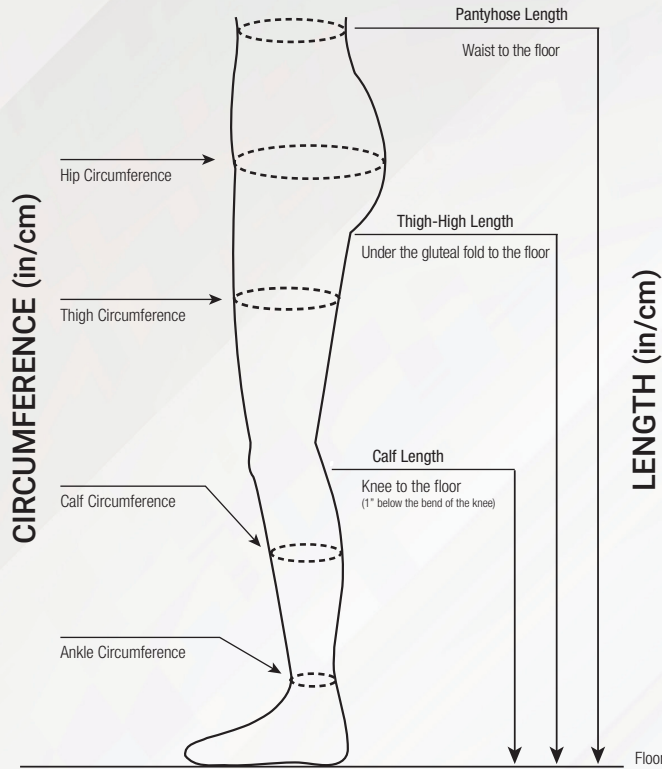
CIRCUMFERENCE (in/cm)

Hip Circumference

Thigh Circumference

Calf Circumference

Ankle Circumference

Pantyhose Length

Waist to the floor

Thigh-High Length

Under the gluteal fold to the floor

Calf Length

Knee to the floor
(1" below the bend of the knee)

LENGTH (in/cm)

Floor